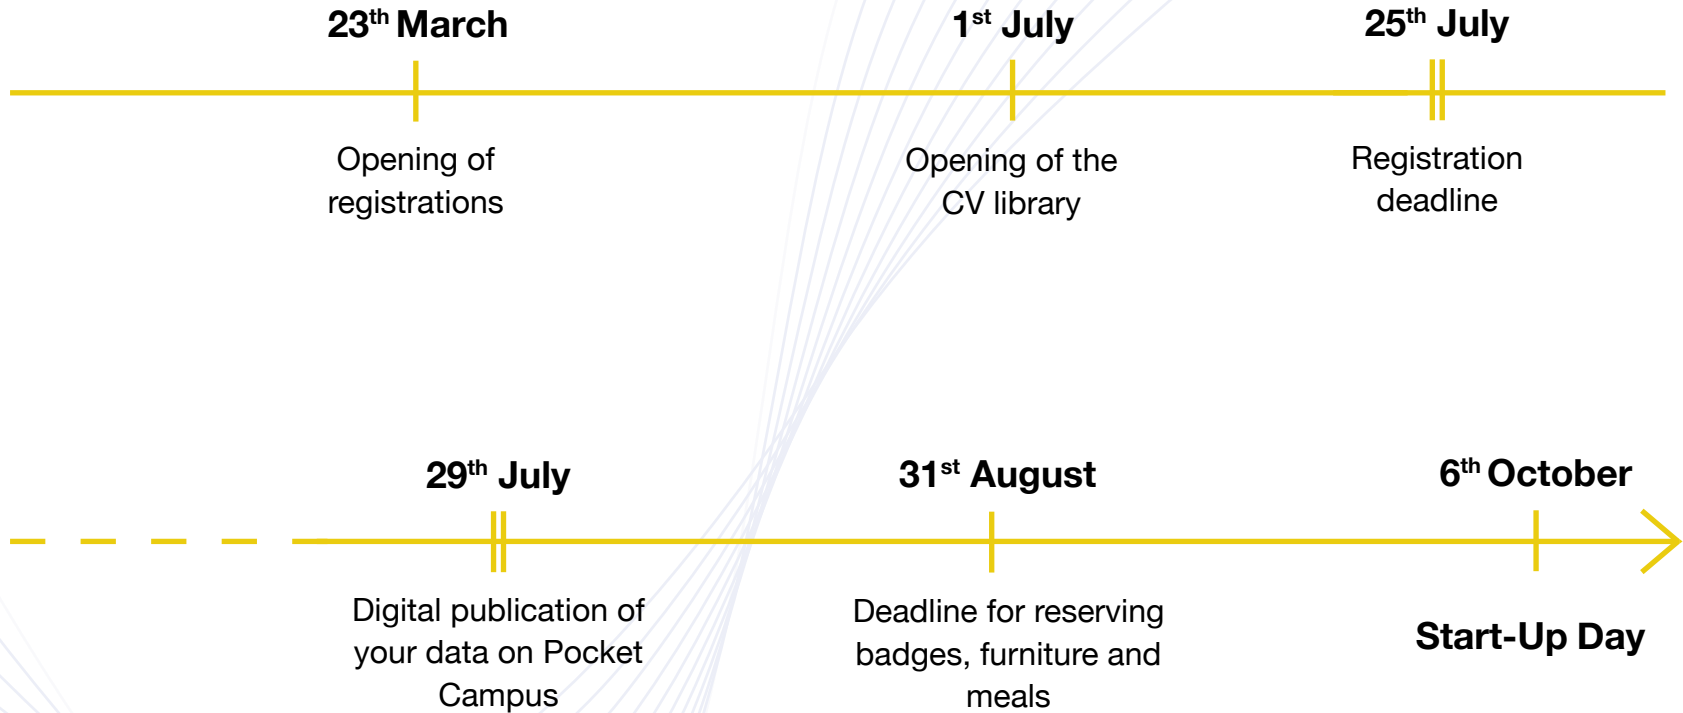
23$^{th}$ March

Opening of registrations

1$^{st}$ July

Opening of the CV library

25$^{th}$ July

Registration deadline

29$^{th}$ July

Digital publication of your data on Pocket Campus

31$^{st}$ August

Deadline for reserving badges, furniture and meals

6$^{th}$ October

Start-Up Day